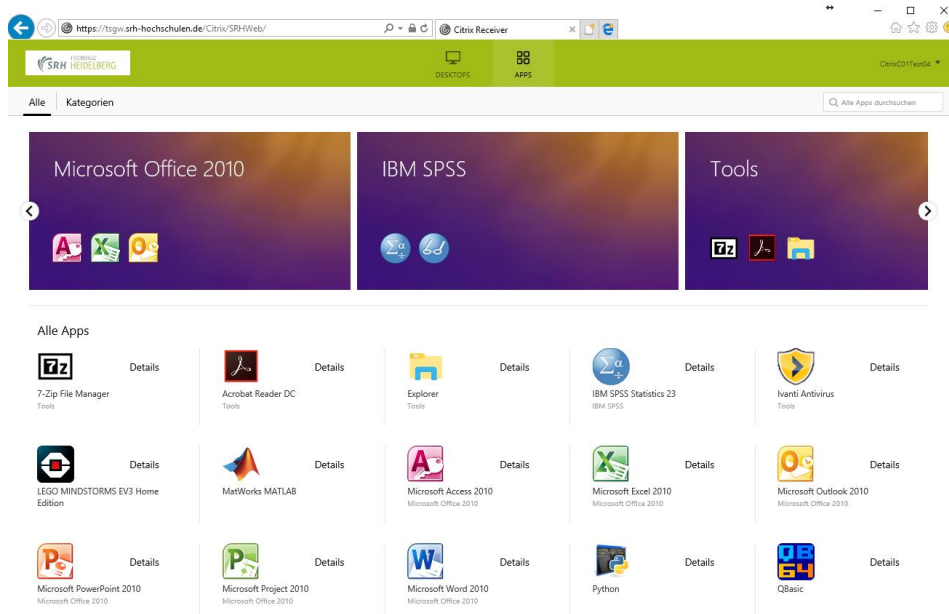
https://tsgw.srh-hochschulen.de/Citrix/SRHWeb/

Citrix Receiver

SRH FOURIGLIZ HEIDELBERG

DESKTOPS

APPS

CitrixC01Test04

Alle

Kategorien

Alle Apps durchsuchen

Microsoft Office 2010

IBM SPSS

Tools

Alle Apps

7-Zip File Manager
Tools
Details

Acrobat Reader DC
Tools
Details

Explorer
Tools
Details

IBM SPSS Statistics 23
IBM SPSS
Details

Ivanti Antivirus
Tools
Details

LEGO MINDSTORMS EV3 Home Edition
Details

MatWorks MATLAB
Details

Microsoft Access 2010
Microsoft Office 2010
Details

Microsoft Excel 2010
Microsoft Office 2010
Details

Microsoft Outlook 2010
Microsoft Office 2010
Details

Microsoft PowerPoint 2010
Microsoft Office 2010
Details

Microsoft Project 2010
Microsoft Office 2010
Details

Microsoft Word 2010
Microsoft Office 2010
Details

Python
Details

QBasic
Details